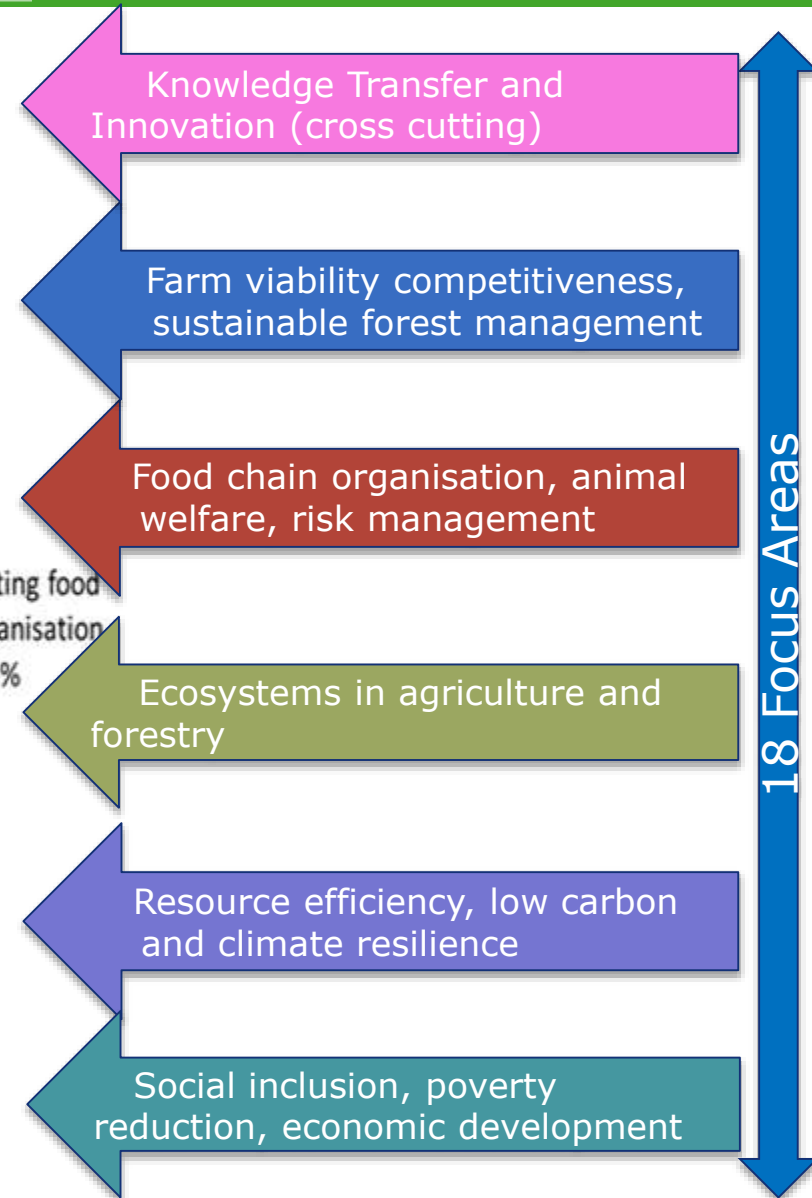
Knowledge Transfer and Innovation (cross cutting)

Farm viability competitiveness, sustainable forest management

Food chain organisation, animal welfare, risk management

ting food
anisation
%

Ecosystems in agriculture and forestry

Resource efficiency, low carbon and climate resilience

Social inclusion, poverty reduction, economic development

18 Focus Areas